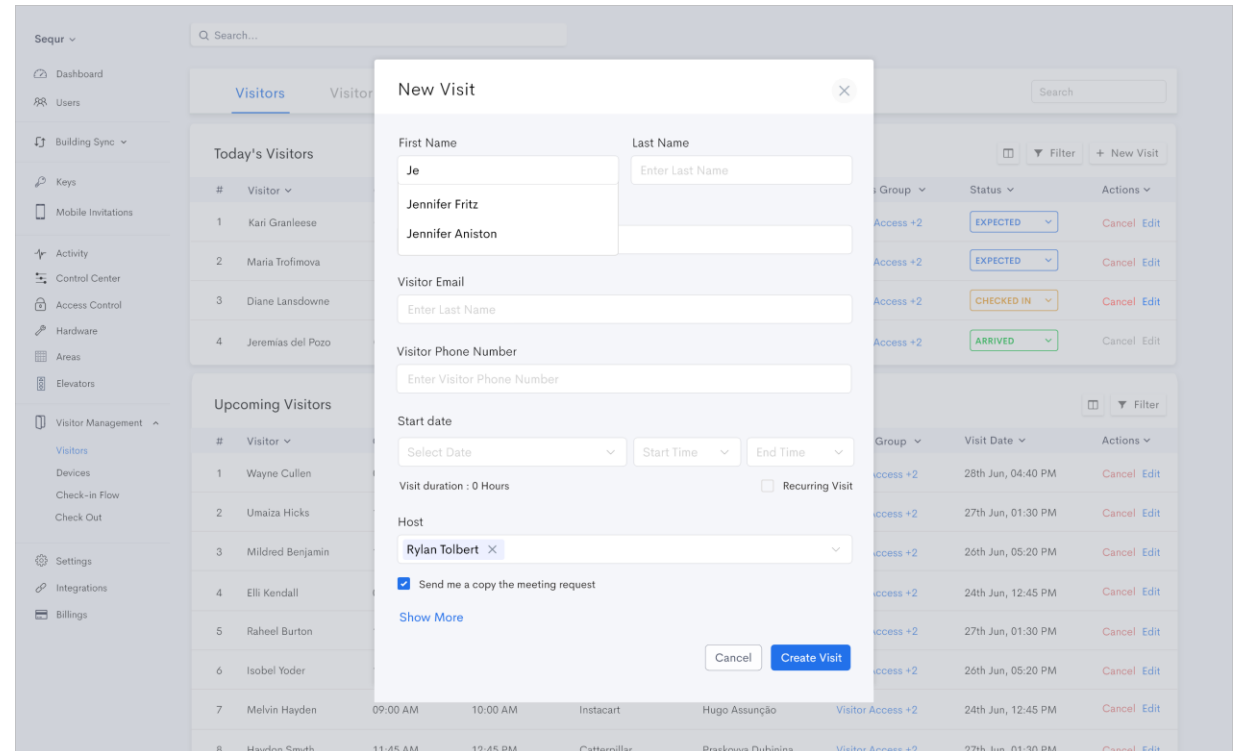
Sequr

Dashboard
Users
Building Sync
Keys
Mobile Invitations
Activity
Control Center
Access Control
Hardware
Areas
Elevators
Visitor Management
Visitors
Devices
Check-in Flow
Check Out
Settings
Integrations
Billings

Search...

Visitors Visitor

Search

Today's Visitors

Filter + New Visit

| # | Visitor | Group | Status | Actions |
|---|---|---|---|---|
| 1 | Kari Granleese | Access +2 | EXPECTED | Cancel Edit |
| 2 | Maria Trofimova | Access +2 | EXPECTED | Cancel Edit |
| 3 | Diane Lansdowne | Access +2 | CHECKED IN | Cancel Edit |
| 4 | Jeremias del Pozo | Access +2 | ARRIVED | Cancel Edit |

Upcoming Visitors

Filter

| # | Visitor | | | | | Group | Visit Date | Actions |
|---|---|---|---|---|---|---|---|---|
| 1 | Wayne Cullen | | | | | ccess +2 | 28th Jun, 04:40 PM | Cancel Edit |
| 2 | Umaiza Hicks | | | | | ccess +2 | 27th Jun, 01:30 PM | Cancel Edit |
| 3 | Mildred Benjamin | | | | | ccess +2 | 26th Jun, 05:20 PM | Cancel Edit |
| 4 | Elli Kendall | | | | | ccess +2 | 24th Jun, 12:45 PM | Cancel Edit |
| 5 | Raheel Burton | | | | | ccess +2 | 27th Jun, 01:30 PM | Cancel Edit |
| 6 | Isobel Yoder | | | | | ccess +2 | 26th Jun, 05:20 PM | Cancel Edit |
| 7 | Melvin Hayden | 09:00 AM | 10:00 AM | Instacart | Hugo Assunção | Visitor Access +2 | 24th Jun, 12:45 PM | Cancel Edit |
| 8 | Haydon Smyth | 11:45 AM | 12:45 PM | Catterpillar | Praskovya Dubinina | Visitor Access +2 | 27th Jun, 01:30 PM | Cancel Edit |

New Visit

First Name
Je
Jennifer Fritz
Jennifer Aniston

Last Name
Enter Last Name

Visitor Email
Enter Last Name

Visitor Phone Number
Enter Visitor Phone Number

Start date
Select Date
Start Time
End Time

Visit duration : 0 Hours
Recurring Visit

Host
Rylan Tolbert

Send me a copy the meeting request

Show More

Cancel
Create Visit